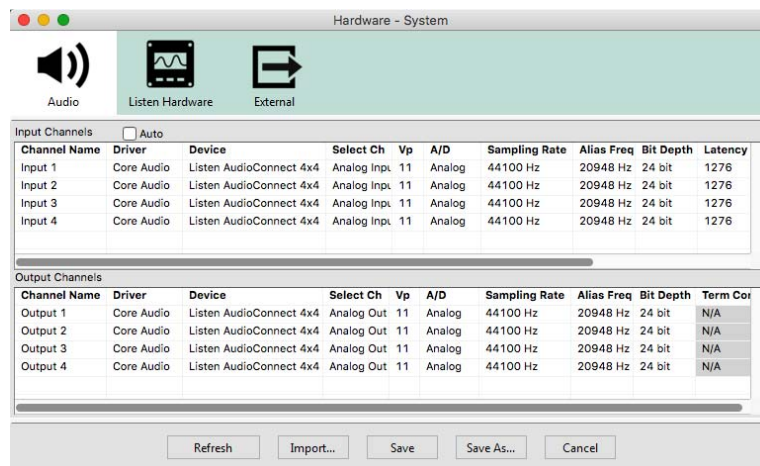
Hardware - System

Audio

Listen Hardware

External

Input Channels

Auto

| Channel Name | Driver | Device | Select Ch | Vp | A/D | Sampling Rate | Alias Freq | Bit Depth | Latency |
|---|---|---|---|---|---|---|---|---|---|
| Input 1 | Core Audio | Listen AudioConnect 4x4 | Analog Inpu | 11 | Analog | 44100 Hz | 20948 Hz | 24 bit | 1276 |
| Input 2 | Core Audio | Listen AudioConnect 4x4 | Analog Inpu | 11 | Analog | 44100 Hz | 20948 Hz | 24 bit | 1276 |
| Input 3 | Core Audio | Listen AudioConnect 4x4 | Analog Inpu | 11 | Analog | 44100 Hz | 20948 Hz | 24 bit | 1276 |
| Input 4 | Core Audio | Listen AudioConnect 4x4 | Analog Inpu | 11 | Analog | 44100 Hz | 20948 Hz | 24 bit | 1276 |

Output Channels

| Channel Name | Driver | Device | Select Ch | Vp | A/D | Sampling Rate | Alias Freq | Bit Depth | Term Cor |
|---|---|---|---|---|---|---|---|---|---|
| Output 1 | Core Audio | Listen AudioConnect 4x4 | Analog Out | 11 | Analog | 44100 Hz | 20948 Hz | 24 bit | N/A |
| Output 2 | Core Audio | Listen AudioConnect 4x4 | Analog Out | 11 | Analog | 44100 Hz | 20948 Hz | 24 bit | N/A |
| Output 3 | Core Audio | Listen AudioConnect 4x4 | Analog Out | 11 | Analog | 44100 Hz | 20948 Hz | 24 bit | N/A |
| Output 4 | Core Audio | Listen AudioConnect 4x4 | Analog Out | 11 | Analog | 44100 Hz | 20948 Hz | 24 bit | N/A |

Refresh Import... Save Save As... Cancel